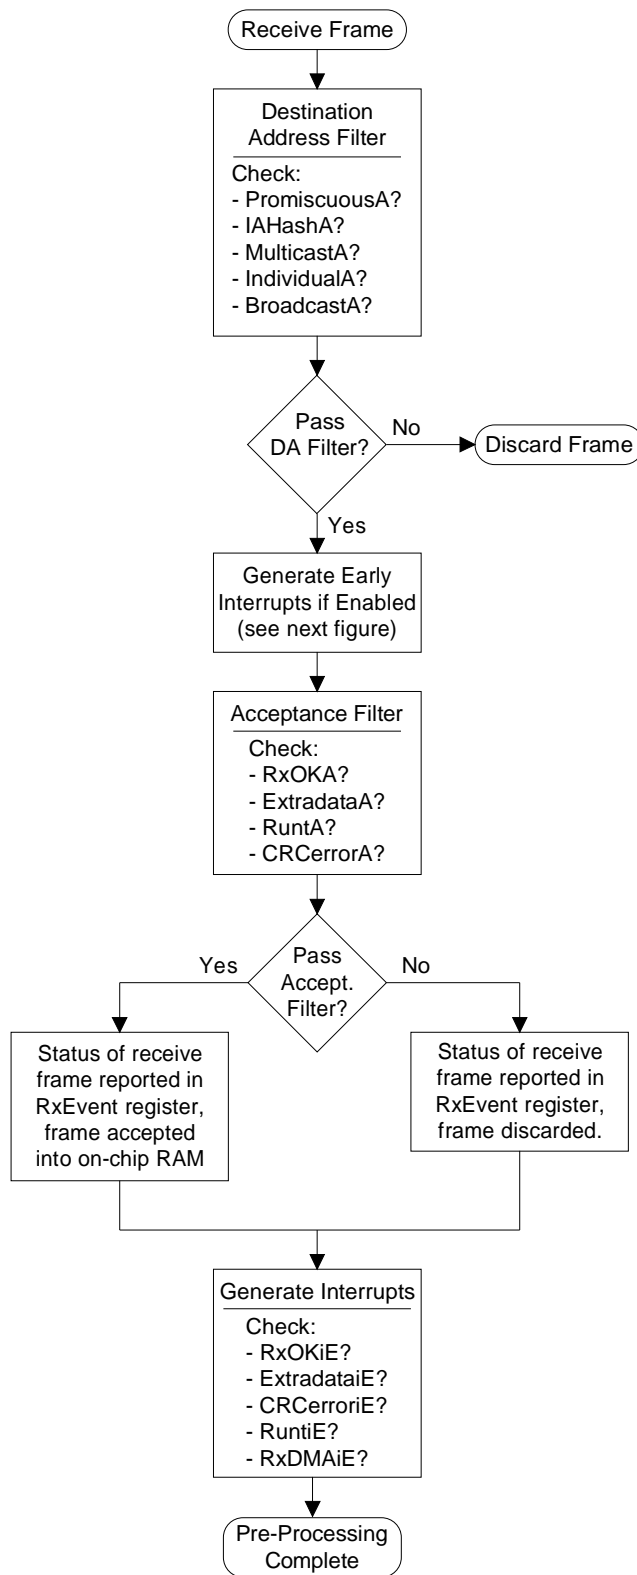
Receive Frame

Destination Address Filter

Check:
- PromiscuousA?
- IAHashA?
- MulticastA?
- IndividualA?
- BroadcastA?

Pass DA Filter?

No

Discard Frame

Yes

Generate Early Interrupts if Enabled (see next figure)

Acceptance Filter

Check:
- RxOKA?
- ExtradataA?
- RuntA?
- CRCerrorA?

Pass Accept. Filter?

Yes

No

Status of receive frame reported in RxEvent register, frame accepted into on-chip RAM

Status of receive frame reported in RxEvent register, frame discarded.

Generate Interrupts

Check:
- RxOKiE?
- ExtradataiE?
- CRCerroriE?
- RuntiE?
- RxDMAiE?

Pre-Processing Complete